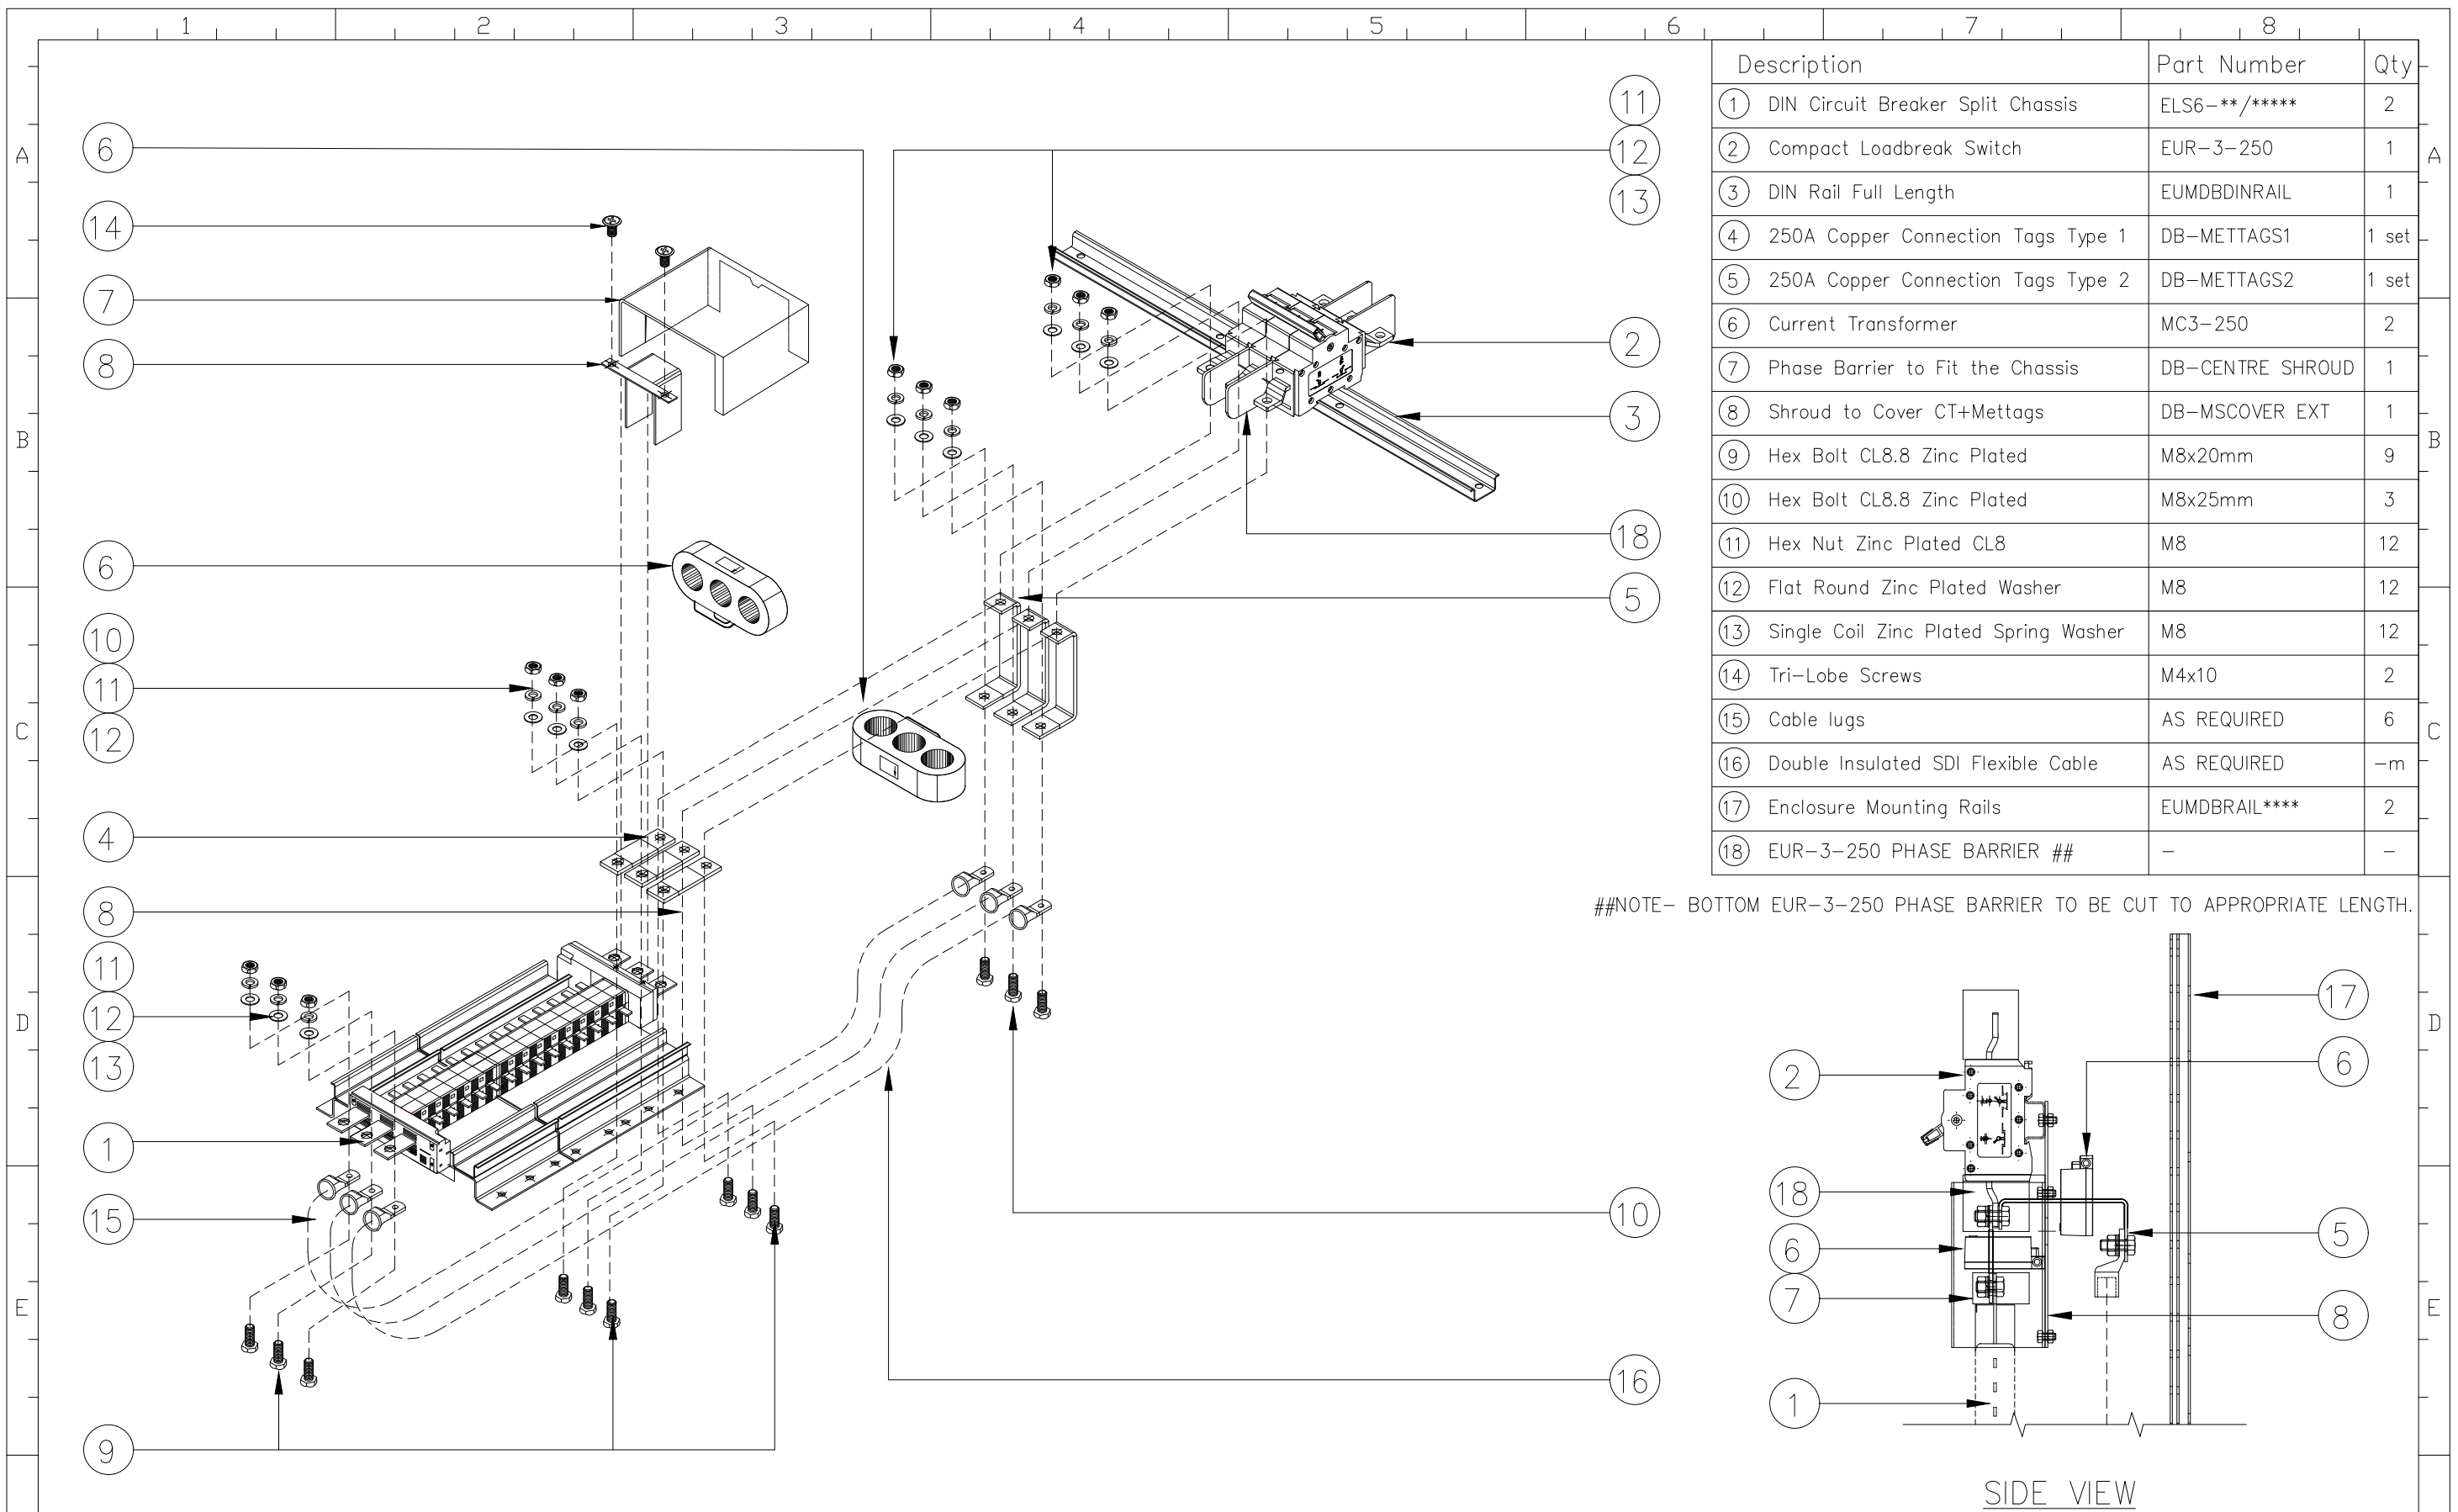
1 2 3 4 5 6 7 8

A B C D E

| Description | Part Number | Qty |
|---|---|---|
| (1) DIN Circuit Breaker Split Chassis | ELS6-\*\*/\*\*\*\*\* | 2 |
| (2) Compact Loadbreak Switch | EUR-3-250 | 1 |
| (3) DIN Rail Full Length | EUMDBDINRAIL | 1 |
| (4) 250A Copper Connection Tags Type 1 | DB-METTAGS1 | 1 set |
| (5) 250A Copper Connection Tags Type 2 | DB-METTAGS2 | 1 set |
| (6) Current Transformer | MC3-250 | 2 |
| (7) Phase Barrier to Fit the Chassis | DB-CENTRE SHROUD | 1 |
| (8) Shroud to Cover CT+Mettags | DB-MSCOVER EXT | 1 |
| (9) Hex Bolt CL8.8 Zinc Plated | M8x20mm | 9 |
| (10) Hex Bolt CL8.8 Zinc Plated | M8x25mm | 3 |
| (11) Hex Nut Zinc Plated CL8 | M8 | 12 |
| (12) Flat Round Zinc Plated Washer | M8 | 12 |
| (13) Single Coil Zinc Plated Spring Washer | M8 | 12 |
| (14) Tri-Lobe Screws | M4x10 | 2 |
| (15) Cable lugs | AS REQUIRED | 6 |
| (16) Double Insulated SDI Flexible Cable | AS REQUIRED | -m |
| (17) Enclosure Mounting Rails | EUMDBRAIL\*\*\*\* | 2 |
| (18) EUR-3-250 PHASE BARRIER ## | - | - |

##NOTE- BOTTOM EUR-3-250 PHASE BARRIER TO BE CUT TO APPROPRIATE LENGTH.

6 14 7 8 6 10 11 12 4 8 11 12 13 1 15 9 11 12 13 2 3 18 5 10 16

17 2 6 18 5 6 7 8 1

SIDE VIEW